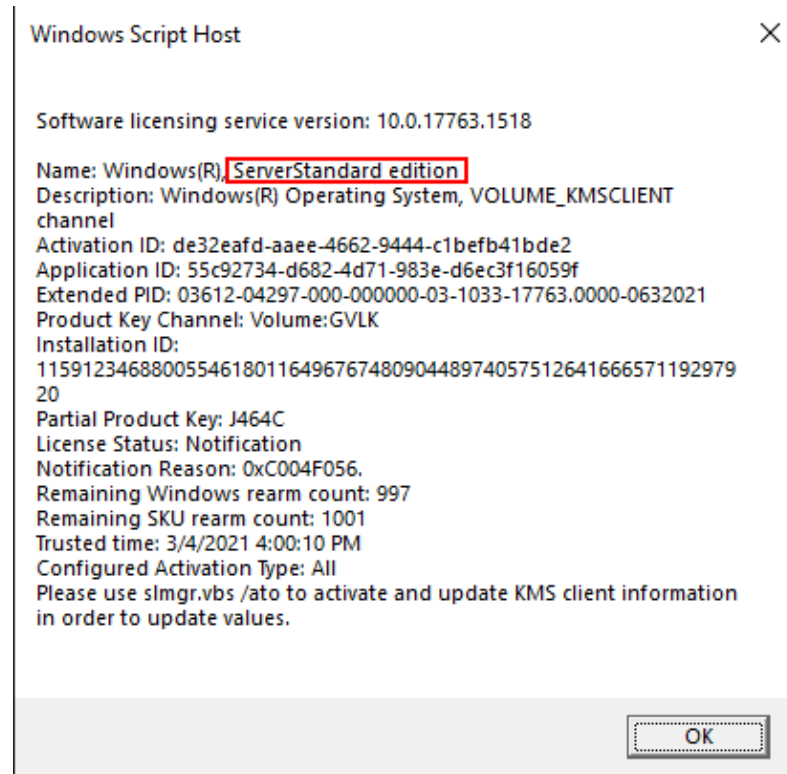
Windows Script Host

×

Software licensing service version: 10.0.17763.1518

Name: Windows(R), ServerStandard edition
Description: Windows(R) Operating System, VOLUME_KMSCLIENT channel
Activation ID: de32eafd-aaee-4662-9444-c1befb41bde2
Application ID: 55c92734-d682-4d71-983e-d6ec3f16059f
Extended PID: 03612-04297-000-000000-03-1033-17763.0000-0632021
Product Key Channel: Volume:GVLK
Installation ID:
11591234688005546180116496767480904489740575126416665711929792​0
Partial Product Key: J464C
License Status: Notification
Notification Reason: 0xC004F056.
Remaining Windows rearm count: 997
Remaining SKU rearm count: 1001
Trusted time: 3/4/2021 4:00:10 PM
Configured Activation Type: All
Please use slmgr.vbs /ato to activate and update KMS client information in order to update values.

OK